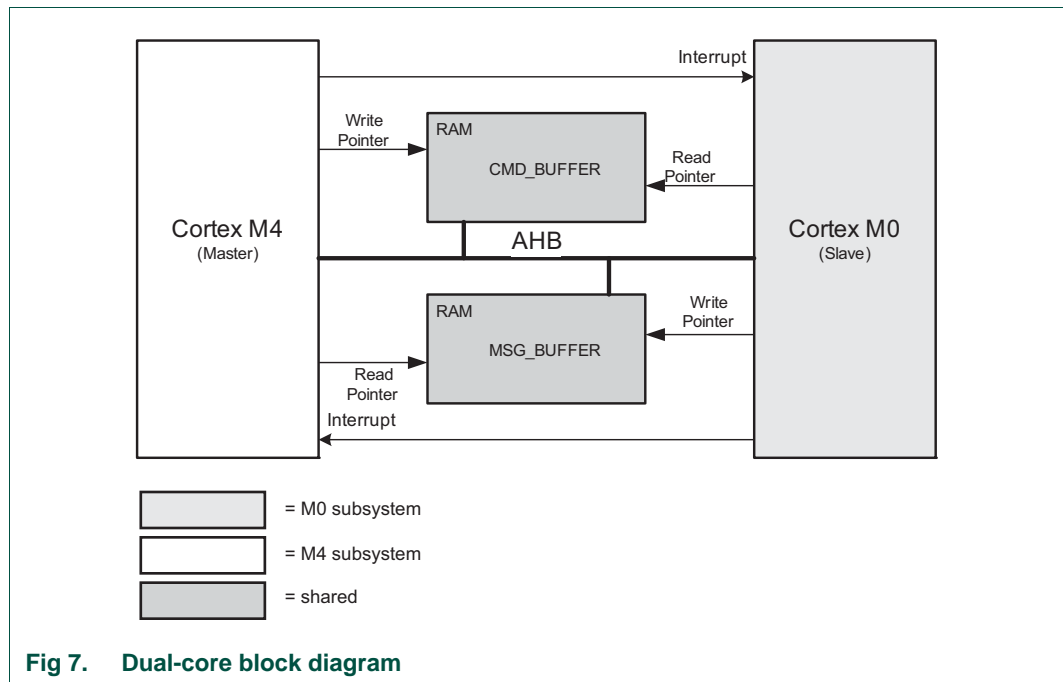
Interrupt

Write Pointer

RAM

CMD_BUFFER

Read Pointer

Cortex M4 (Master)

AHB

Cortex M0 (Slave)

RAM

MSG_BUFFER

Write Pointer

Read Pointer

Interrupt

= M0 subsystem

= M4 subsystem

= shared

Fig 7. Dual-core block diagram